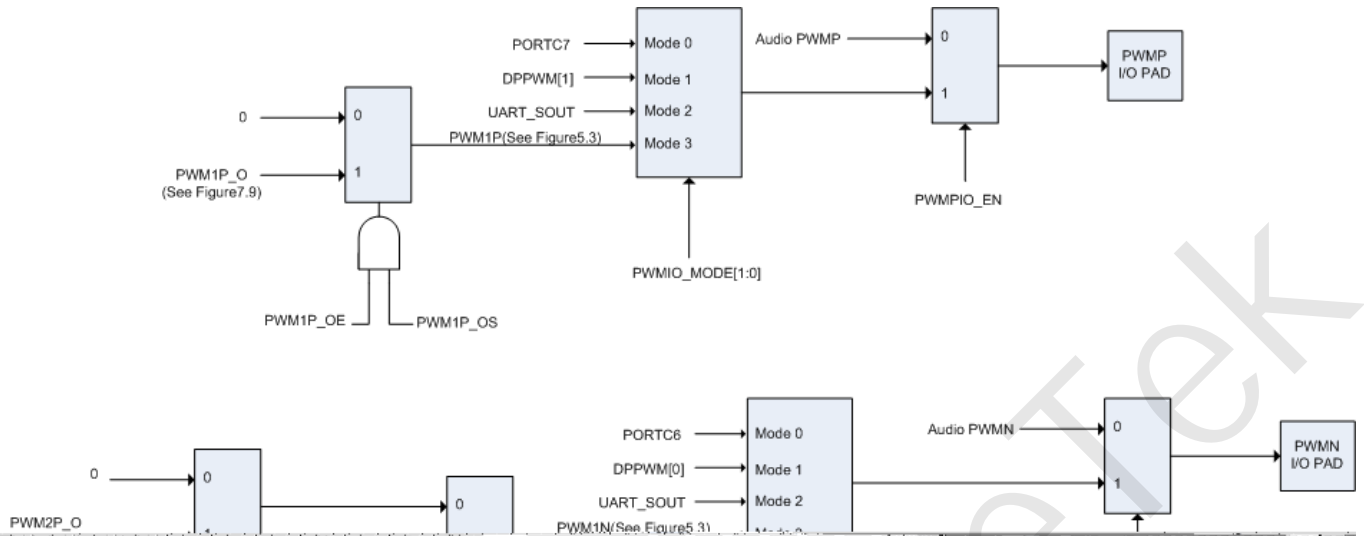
PORTC7
DPPWM[1]
UART_SOUT
PWM1P(See Figure5.3)
Mode 0
Mode 1
Mode 2
Mode 3
Audio PWMP
0
1
PWMP I/O PAD
0
PWM1P_O (See Figure7.9)
0
1
PWMPIO_EN
PWMIO_MODE[1:0]
PWM1P_OE
PWM1P_OS

PORTC6
DPPWM[0]
UART_SOUT
PWM1N(See Figure5.3)
Mode 0
Mode 1
Mode 2
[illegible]
Audio PWMN
0
1
PWMN I/O PAD
0
0
PWM2P_O
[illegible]
0